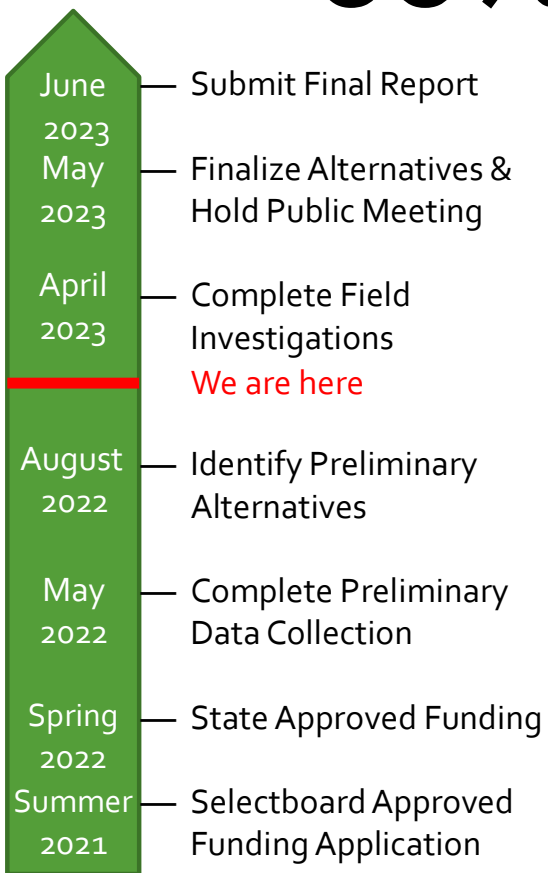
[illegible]

June 2023 Submit Final Report

May 2023 Finalize Alternatives & Hold Public Meeting

April 2023 Complete Field Investigations

We are here

August 2022 Identify Preliminary Alternatives

May 2022 Complete Preliminary Data Collection

Spring 2022 State Approved Funding

Summer 2021 Selectboard Approved Funding Application